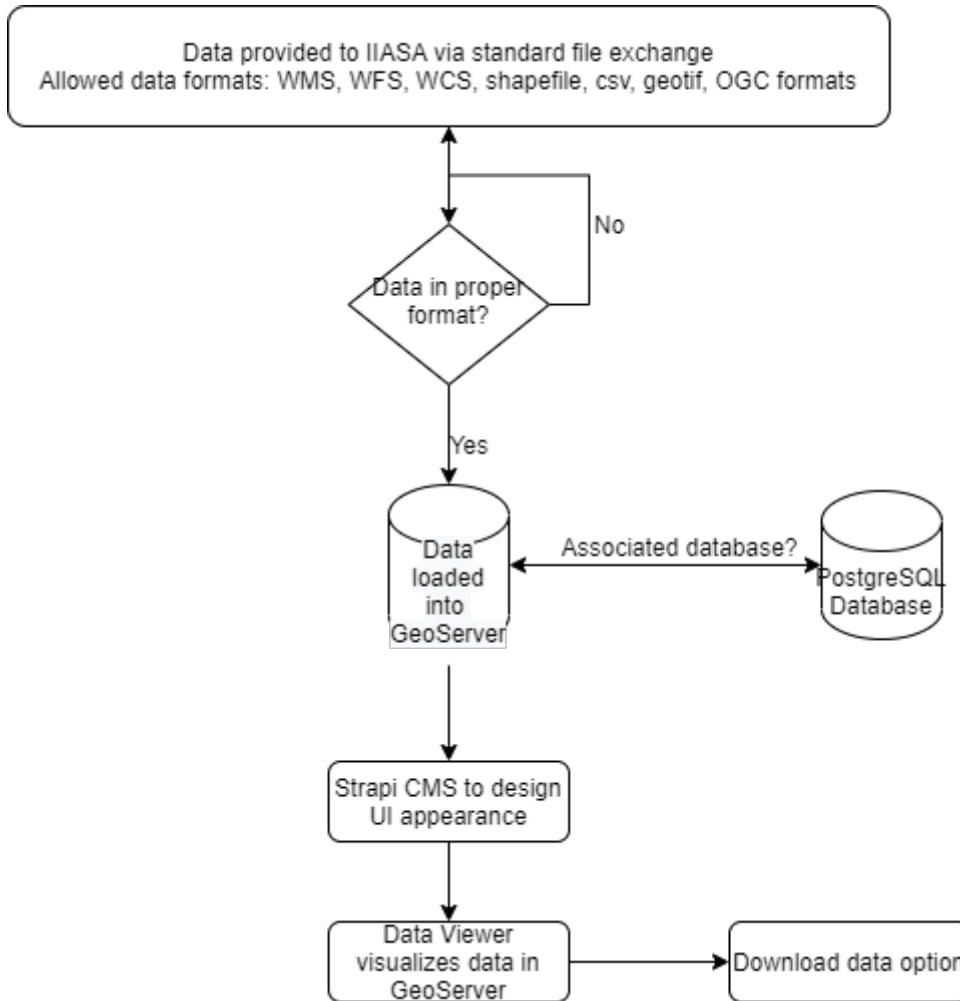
Data provided to IIASA via standard file exchange
Allowed data formats: WMS, WFS, WCS, shapefile, csv, geotif, OGC formats

No

Data in proper format?

Yes

Data loaded into GeoServer

Associated database?

PostgreSQL Database

Strapi CMS to design UI appearance

Data Viewer visualizes data in GeoServer

Download data option